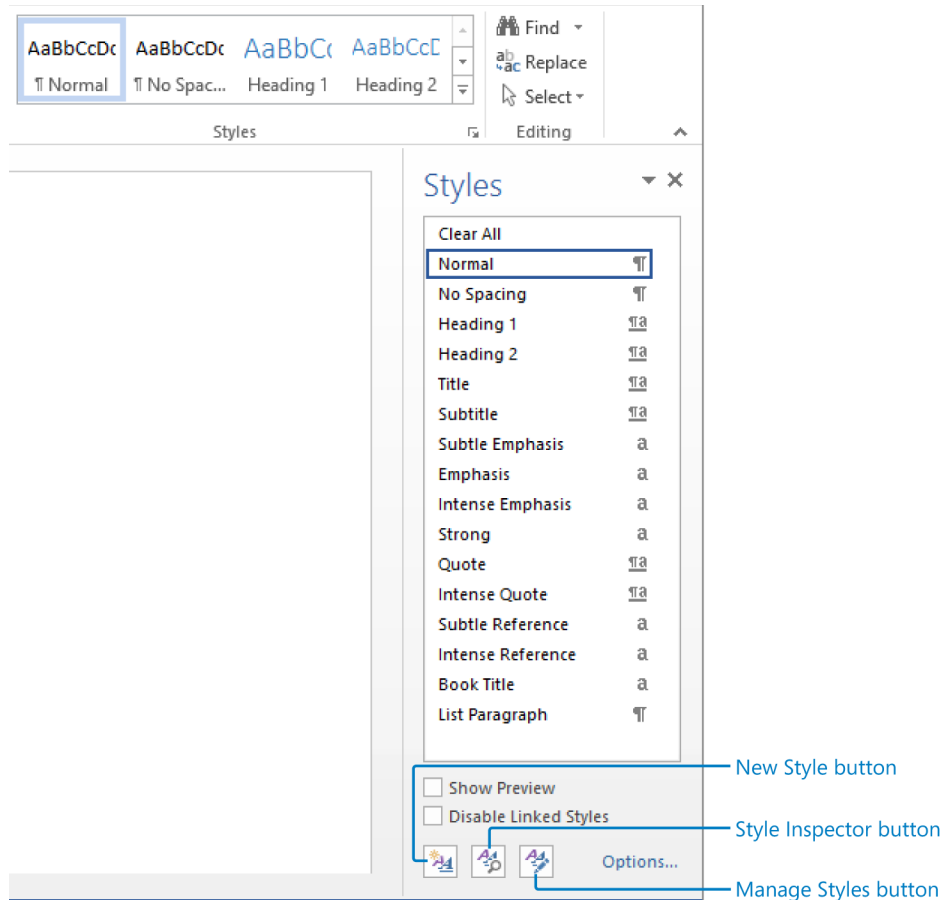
AaBbCcDc
¶ Normal
AaBbCcDc
¶ No Spac...
AaBbCc
Heading 1
AaBbCcD
Heading 2

Styles

Find
Replace
Select

Editing

Styles

Clear All
Normal ¶
No Spacing ¶
Heading 1 ¶a
Heading 2 ¶a
Title ¶a
Subtitle ¶a
Subtle Emphasis a
Emphasis a
Intense Emphasis a
Strong a
Quote ¶a
Intense Quote ¶a
Subtle Reference a
Intense Reference a
Book Title a
List Paragraph ¶

Show Preview
Disable Linked Styles

Options...

New Style button
Style Inspector button
Manage Styles button